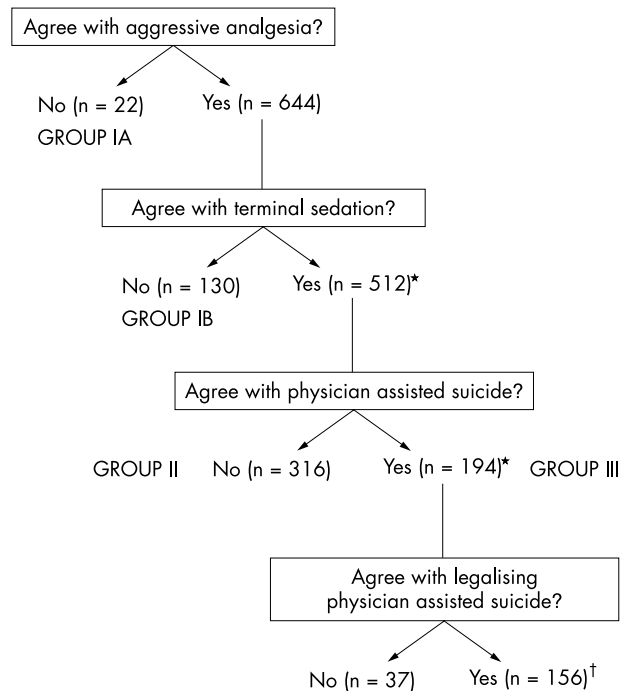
Agree with aggressive analgesia?

No (n = 22)
GROUP IA

Yes (n = 644)

Agree with terminal sedation?

No (n = 130)
GROUP IB

Yes (n = 512)*

Agree with physician assisted suicide?

GROUP II No (n = 316)

Yes (n = 194)* GROUP III

Agree with legalising physician assisted suicide?

No (n = 37)

Yes (n = 156)$^{\dagger}$